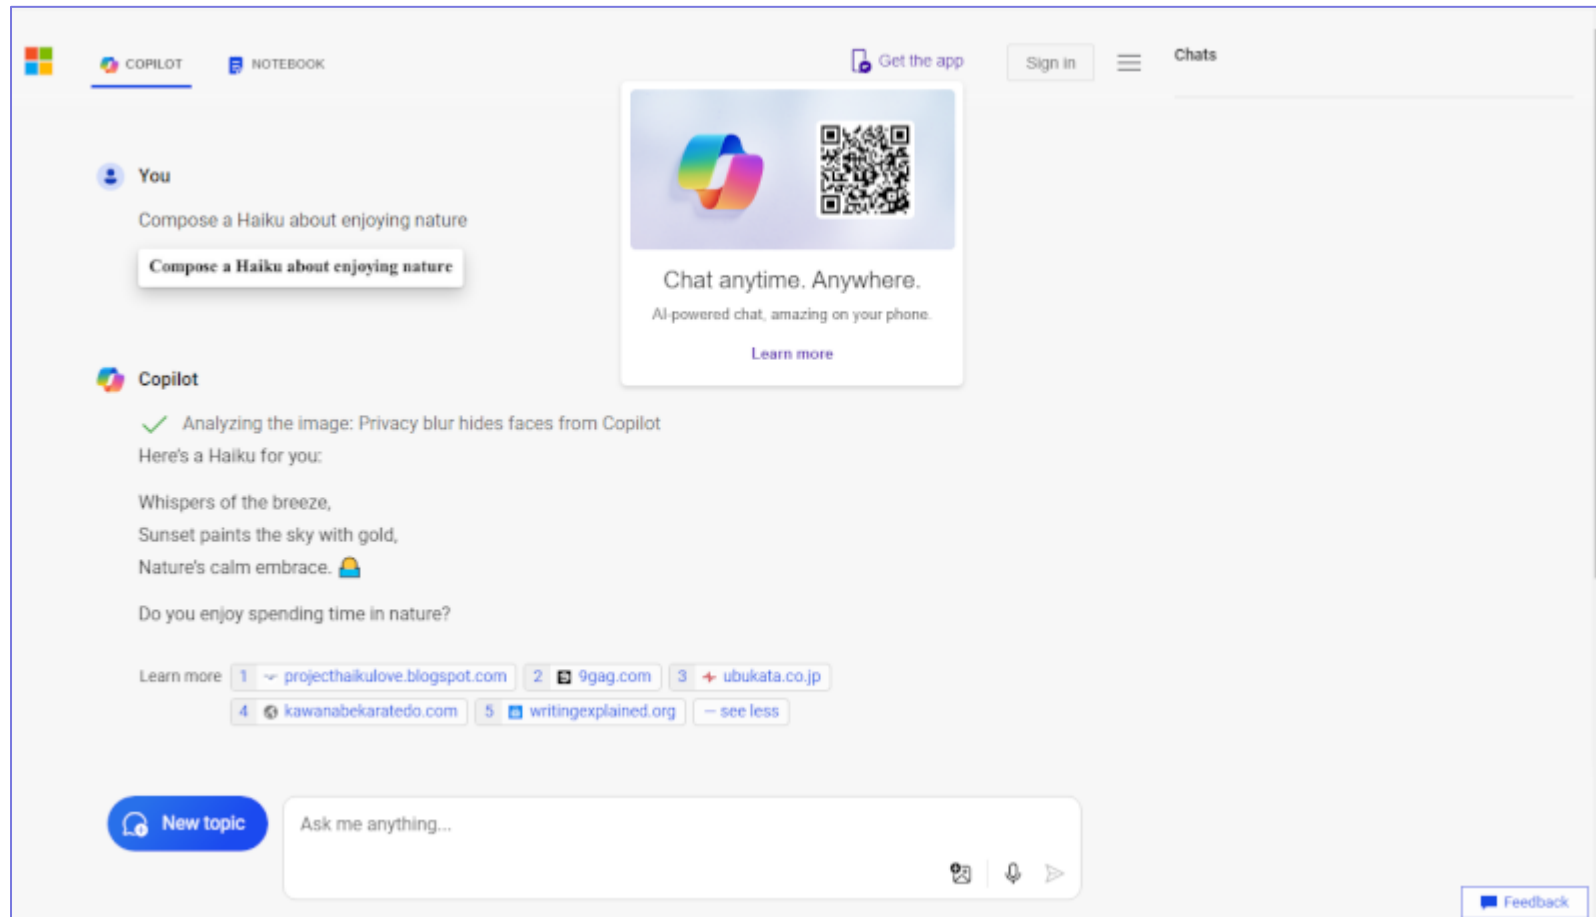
COPILOT NOTEBOOK

Get the app Sign in

Chats

You

Compose a Haiku about enjoying nature

Compose a Haiku about enjoying nature

Chat anytime. Anywhere.

AI-powered chat, amazing on your phone.

Learn more

Copilot

Analyzing the image: Privacy blur hides faces from Copilot

Here's a Haiku for you:

Whispers of the breeze,
Sunset paints the sky with gold,
Nature's calm embrace.

Do you enjoy spending time in nature?

Learn more 1 projecthaikulove.blogspot.com 2 9gag.com 3 ubukata.co.jp 4 kawanabekaratedo.com 5 writingexplained.org — see less

New topic

Ask me anything...

Feedback